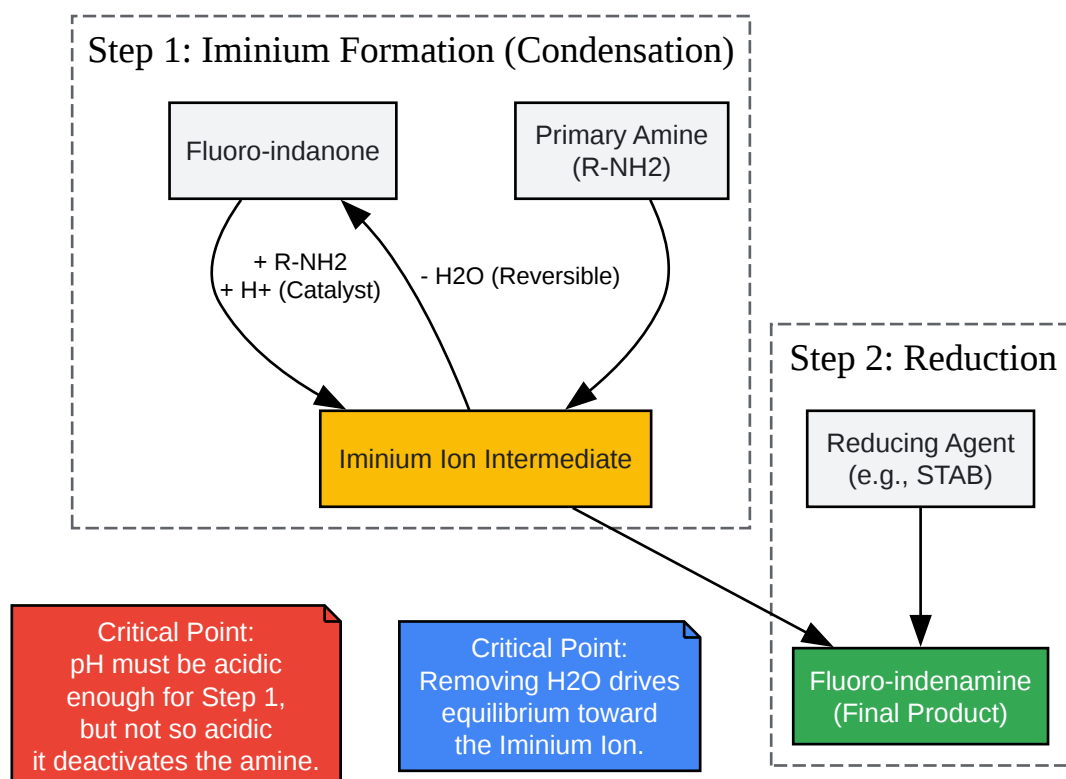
Step 1: Iminium Formation (Condensation)

Fluoro-indanone

Primary Amine (R-NH2)

+ R-NH2
+ H+ (Catalyst)

- H2O (Reversible)

Iminium Ion Intermediate

Step 2: Reduction

Reducing Agent (e.g., STAB)

Fluoro-indenamine (Final Product)

Critical Point:
pH must be acidic enough for Step 1, but not so acidic it deactivates the amine.

Critical Point:
Removing H2O drives equilibrium toward the Iminium Ion.